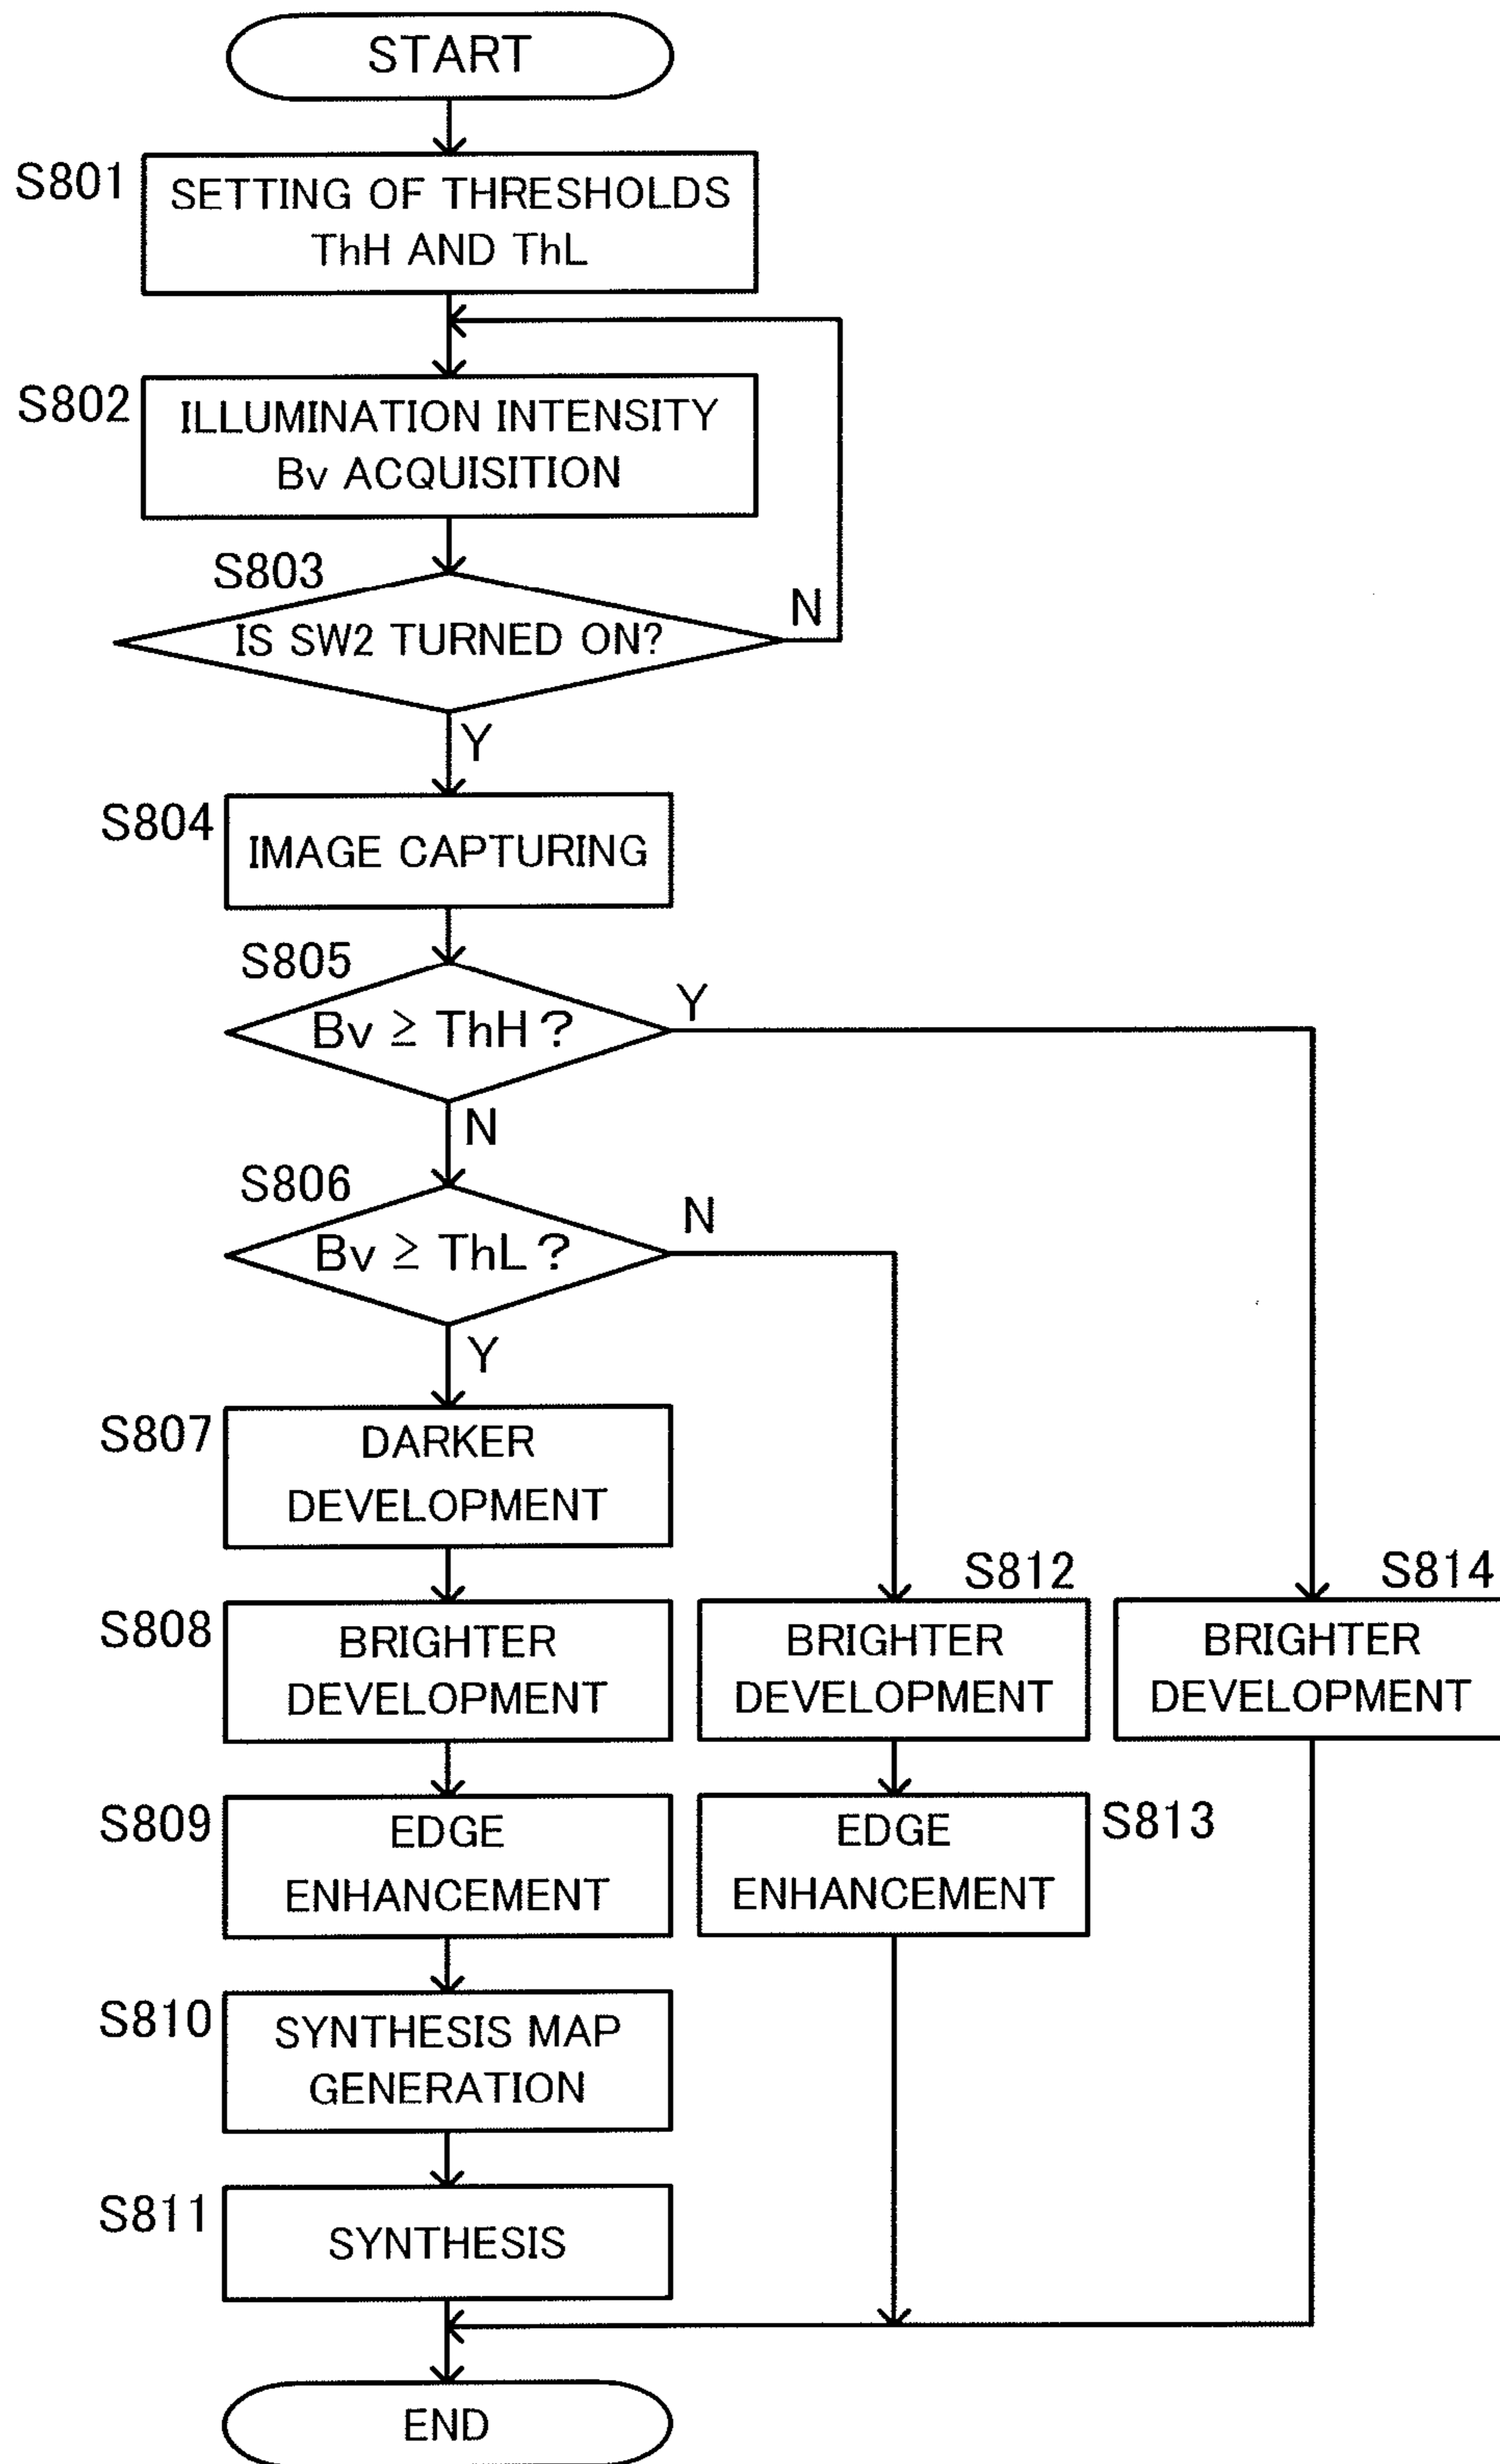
START

S801
SETTING OF THRESHOLDS ThH AND ThL

S802
ILLUMINATION INTENSITY Bv ACQUISITION

S803
IS SW2 TURNED ON?
N
Y

S804
IMAGE CAPTURING

S805
Bv $\geq$ ThH ?
Y
N

S806
Bv $\geq$ ThL ?
N
Y

S807
DARKER DEVELOPMENT

S808
BRIGHTER DEVELOPMENT

S812
BRIGHTER DEVELOPMENT

S814
BRIGHTER DEVELOPMENT

S809
EDGE ENHANCEMENT

EDGE ENHANCEMENT
S813

S810
SYNTHESIS MAP GENERATION

S811
SYNTHESIS

END